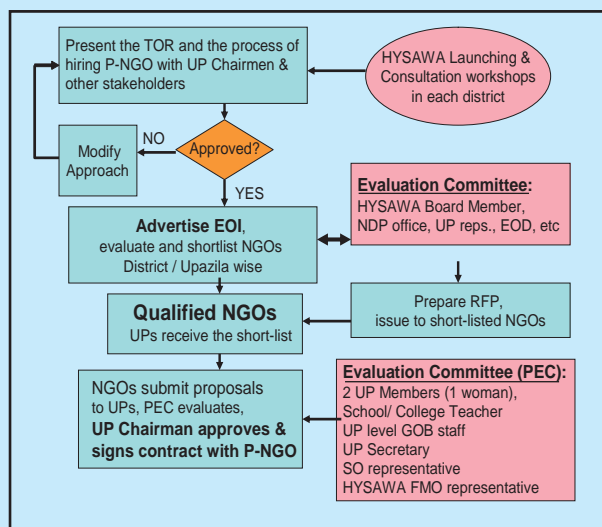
Present the TOR and the process of hiring P-NGO with UP Chairmen & other stakeholders

HYSAWA Launching & Consultation workshops in each district

Modify Approach

NO

Approved?

YES

Evaluation Committee:
HYSAWA Board Member, NDP office, UP reps., EOD, etc

Advertise EOI,
evaluate and shortlist NGOs
District / Upazila wise

Qualified NGOs
UPs receive the short-list

Prepare RFP, issue to short-listed NGOs

NGOs submit proposals to UPs, PEC evaluates,
UP Chairman approves & signs contract with P-NGO

Evaluation Committee (PEC):
2 UP Members (1 woman),
School/ College Teacher
UP level GOB staff
UP Secretary
SO representative
HYSAWA FMO representative